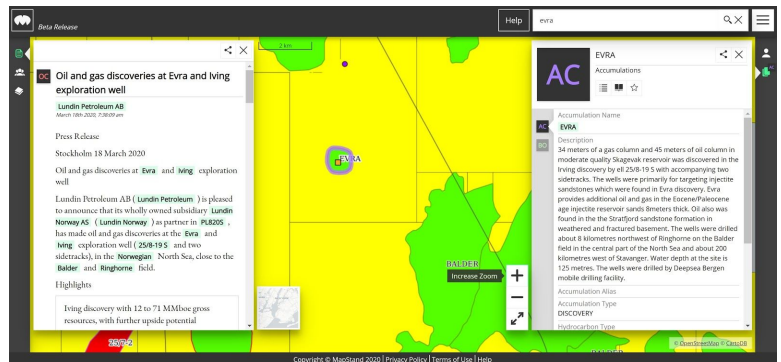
Beta Release

Help

evra

2 km

OC

Oil and gas discoveries at Evra and Iving exploration well

Lundin Petroleum AB
March 18th 2020, 7:38:09 am

Press Release

Stockholm 18 March 2020

Oil and gas discoveries at Evra and Iving exploration well

Lundin Petroleum AB ( Lundin Petroleum ) is pleased to announce that its wholly owned subsidiary Lundin Norway AS ( Lundin Norway ) as partner in PL820S , has made oil and gas discoveries at the Evra and Iving exploration well ( 25/8-19 S and two sidetracks), in the Norwegian North Sea, close to the Balder and Ringhorne field.

Highlights

Iving discovery with 12 to 71 MMboe gross resources, with further upside potential

EVRA

BALDER

Increase Zoom

AC

EVRA

Accumulations

AC

BO

Accumulation Name

EVRA

Description

34 meters of a gas column and 45 meters of oil column in moderate quality Skagevak reservoir was discovered in the Irving discovery by ell 25/8-19 S with accompanying two sidetracks. The wells were primarily for targeting injectite sandstones which were found in Evra discovery. Evra provides additional oil and gas in the Eocene/Paleocene age injectite reservoir sands 8meters thick. Oil also was found in the the Stratfjord sandstone formation in weathered and fractured basement. The wells were drilled about 8 kilometres northwest of Ringhorne on the Balder field in the central part of the North Sea and about 200 kilometres west of Stavanger. Water depth at the site is 125 metres. The wells were drilled by Deepsea Bergen mobile drilling facility.

Accumulation Alias

Accumulation Type

DISCOVERY

Hydrocarbon Type

© OpenStreetMap © CartoDB

25/8-2

Copyright © MapStand 2020 | Privacy Policy | Terms of Use | Help